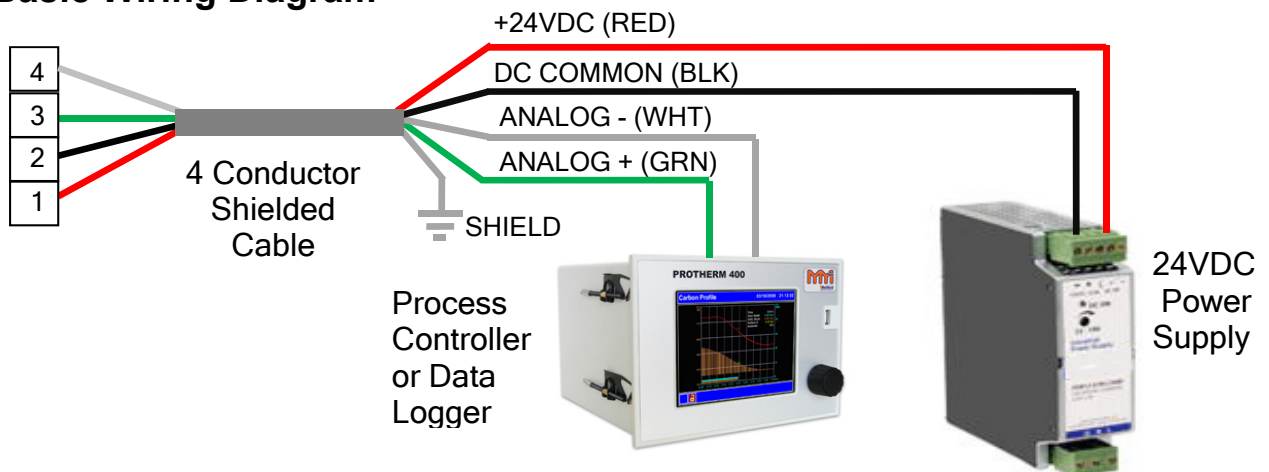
Basic Wiring Diagram

4
3
2
1

4 Conductor Shielded Cable

+24VDC (RED)
DC COMMON (BLK)
ANALOG - (WHT)
ANALOG + (GRN)
SHIELD

PROTHERM 400
Carbon Profile

Process Controller or Data Logger

24VDC Power Supply